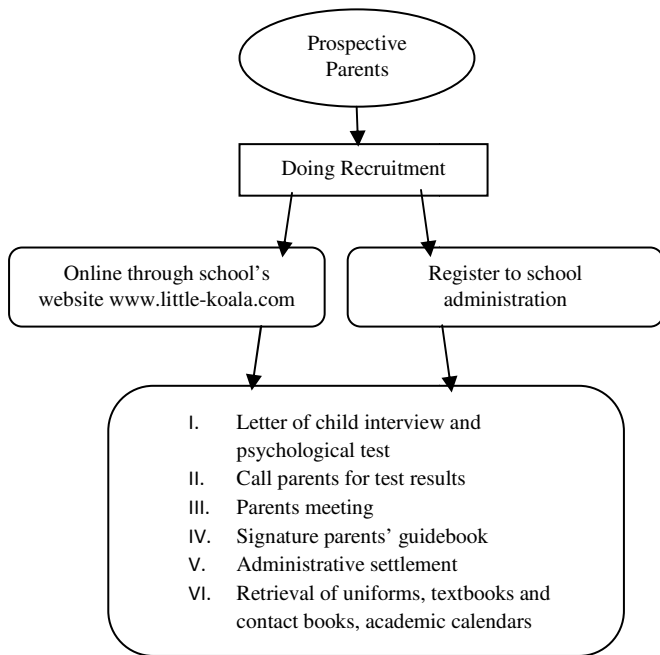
Prospective Parents

Doing Recruitment

Online through school's website www.little-koala.com

Register to school administration

I. Letter of child interview and psychological test
II. Call parents for test results
III. Parents meeting
IV. Signature parents' guidebook
V. Administrative settlement
VI. Retrieval of uniforms, textbooks and contact books, academic calendars